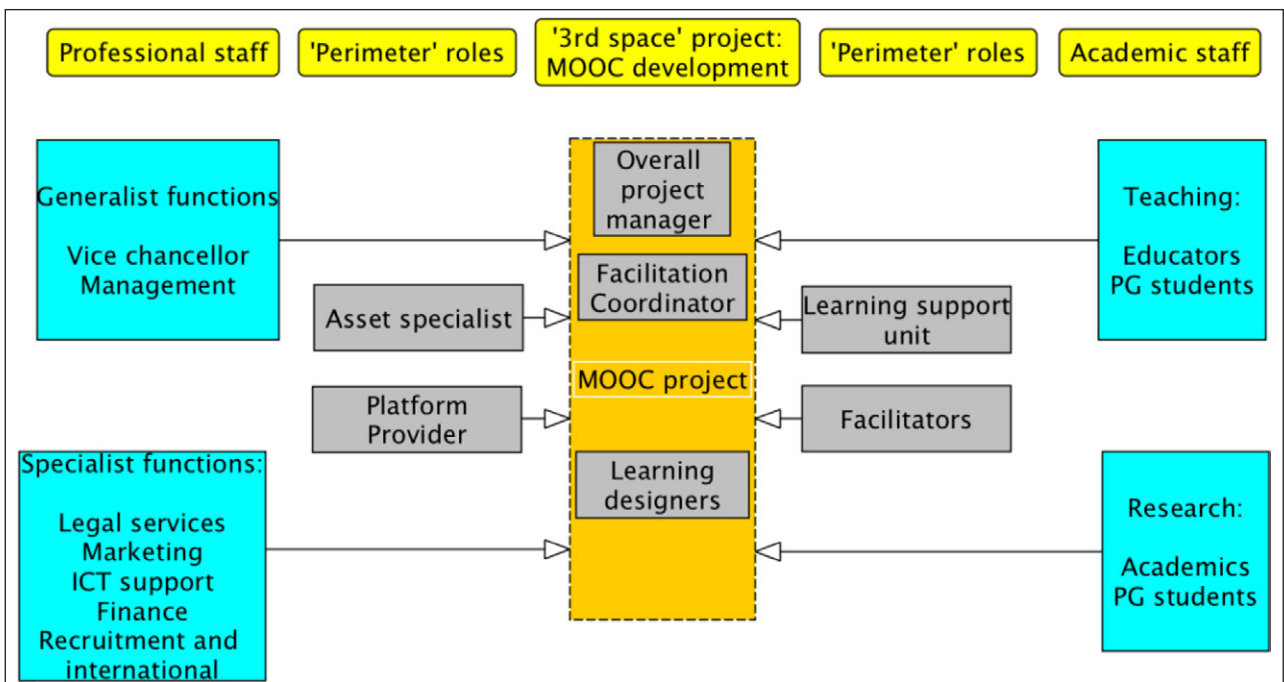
Professional staff

'Perimeter' roles

'3rd space' project: MOOC development

'Perimeter' roles

Academic staff

Generalist functions

Vice chancellor
Management

Overall project manager

Facilitation Coordinator

MOOC project

Learning designers

Teaching:

Educators
PG students

Asset specialist

Learning support unit

Platform Provider

Facilitators

Specialist functions:

Legal services
Marketing
ICT support
Finance
Recruitment and international

Research:

Academics
PG students